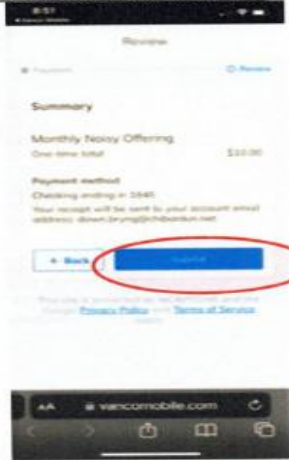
8:51

Review

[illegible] Review

Summary

Monthly Noisy Offering
One time total $10.00

Payment method
Checking ending in 1845
Your receipt will be sent to your account email address: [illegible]

Back

Submit

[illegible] Privacy Policy and Terms of Service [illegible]

AA vancomobile.com